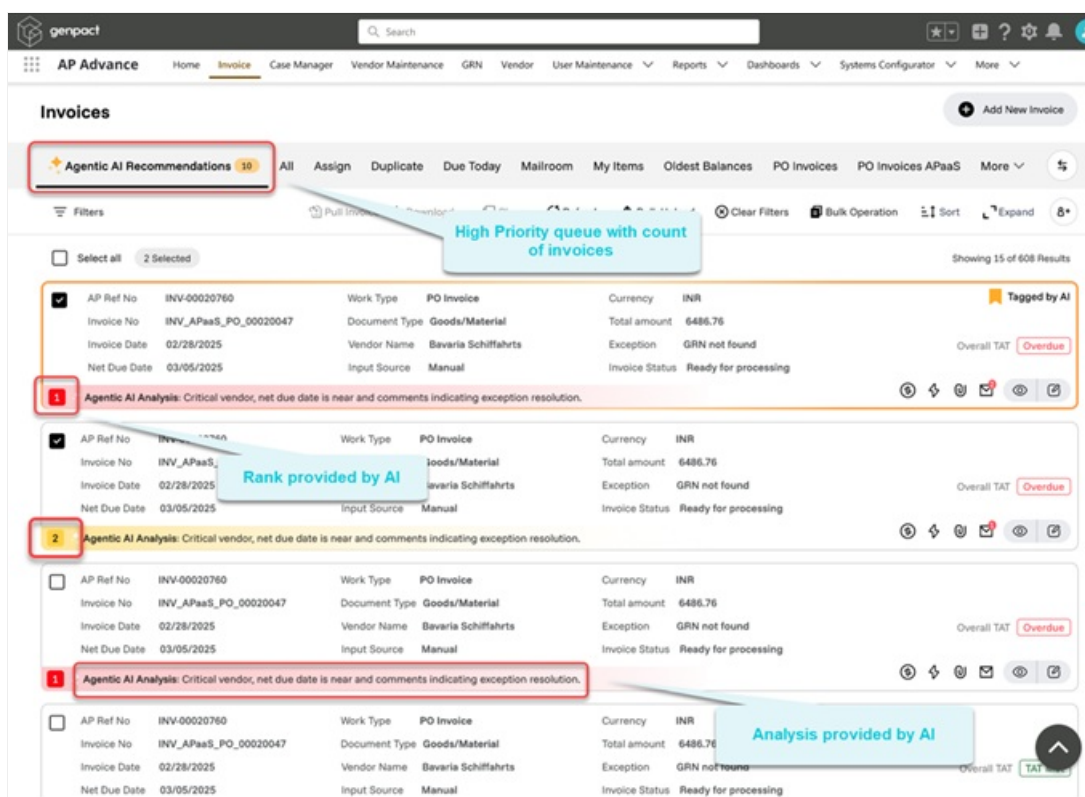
genpact

Search

AP Advance Home Invoice Case Manager Vendor Maintenance GRN Vendor User Maintenance Reports Dashboards Systems Configurator More

Invoices

Add New Invoice

Agentic AI Recommendations 10 All Assign Duplicate Due Today Mailroom My Items Oldest Balances PO Invoices PO Invoices APaaS More

Filters Pull Invoice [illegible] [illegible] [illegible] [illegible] Clear Filters Bulk Operation Sort Expand

High Priority queue with count of invoices

Select all 2 Selected

Showing 15 of 608 Results

| | | | |
|---|---|---|---|
| AP Ref No INV-00020760 | Work Type PO Invoice | Currency INR | Tagged by AI |
| Invoice No INV_APaaS_PO_00020047 | Document Type Goods/Material | Total amount 6486.76 | |
| Invoice Date 02/28/2025 | Vendor Name Bavaria Schiffahrts | Exception GRN not found | Overall TAT Overdue |
| Net Due Date 03/05/2025 | Input Source Manual | Invoice Status Ready for processing | |

1 Agentic AI Analysis: Critical vendor, net due date is near and comments indicating exception resolution.

| | | |
|---|---|---|
| AP Ref No INV-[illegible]760 | Work Type PO Invoice | Currency INR |
| Invoice No INV_APaaS_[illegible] | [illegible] Goods/Material | Total amount 6486.76 |
| Invoice Date 02/28/2025 | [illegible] Bavaria Schiffahrts | Exception GRN not found |
| Net Due Date 03/05/2025 | Input Source Manual | Invoice Status Ready for processing |

Rank provided by AI

Overall TAT Overdue

2 Agentic AI Analysis: Critical vendor, net due date is near and comments indicating exception resolution.

| | | |
|---|---|---|
| AP Ref No INV-00020760 | Work Type PO Invoice | Currency INR |
| Invoice No INV_APaaS_PO_00020047 | Document Type Goods/Material | Total amount 6486.76 |
| Invoice Date 02/28/2025 | Vendor Name Bavaria Schiffahrts | Exception GRN not found |
| Net Due Date 03/05/2025 | Input Source Manual | Invoice Status Ready for processing |

Overall TAT Overdue

1 Agentic AI Analysis: Critical vendor, net due date is near and comments indicating exception resolution.

| | | |
|---|---|---|
| AP Ref No INV-00020760 | Work Type PO Invoice | Currency INR |
| Invoice No INV_APaaS_PO_00020047 | Document Type Goods/Material | Total amount 6486.76 |
| Invoice Date 02/28/2025 | Vendor Name Bavaria Schiffahrts | Exception GRN not found |
| Net Due Date 03/05/2025 | Input Source Manual | Invoice Status Ready for processing |

Analysis provided by AI

Overall TAT TAT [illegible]